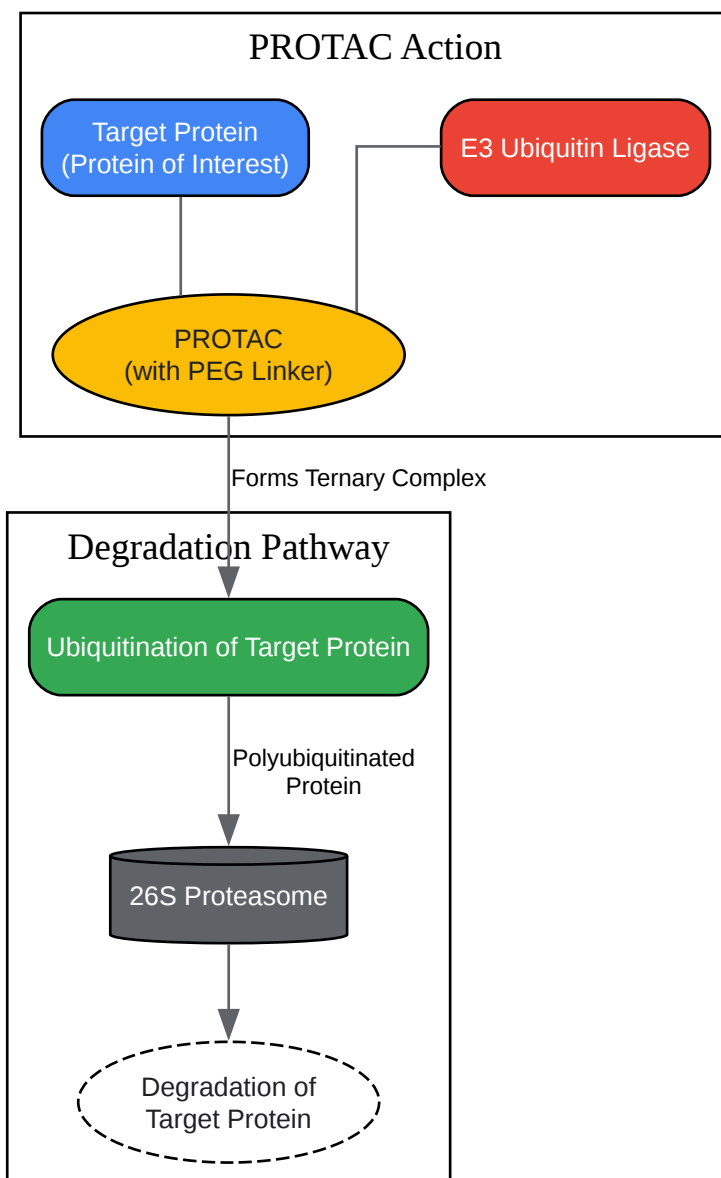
PROTAC Action

Target Protein
(Protein of Interest)

E3 Ubiquitin Ligase

PROTAC
(with PEG Linker)

Forms Ternary Complex

Degradation Pathway

Ubiquitination of Target Protein

Polyubiquitinated
Protein

26S Proteasome

Degradation of
Target Protein